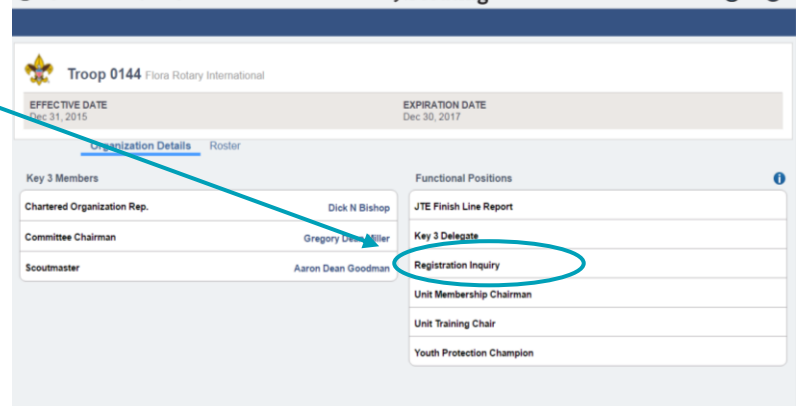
Troop 0144 Flora Rotary International

EFFECTIVE DATE
Dec 31, 2015

EXPIRATION DATE
Dec 30, 2017

Organization Details Roster

Key 3 Members

Chartered Organization Rep. Dick N Bishop

Committee Chairman Gregory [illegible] Miller

Scoutmaster Aaron Dean Goodman

Functional Positions

JTE Finish Line Report

Key 3 Delegate

Registration Inquiry

Unit Membership Chairman

Unit Training Chair

Youth Protection Champion